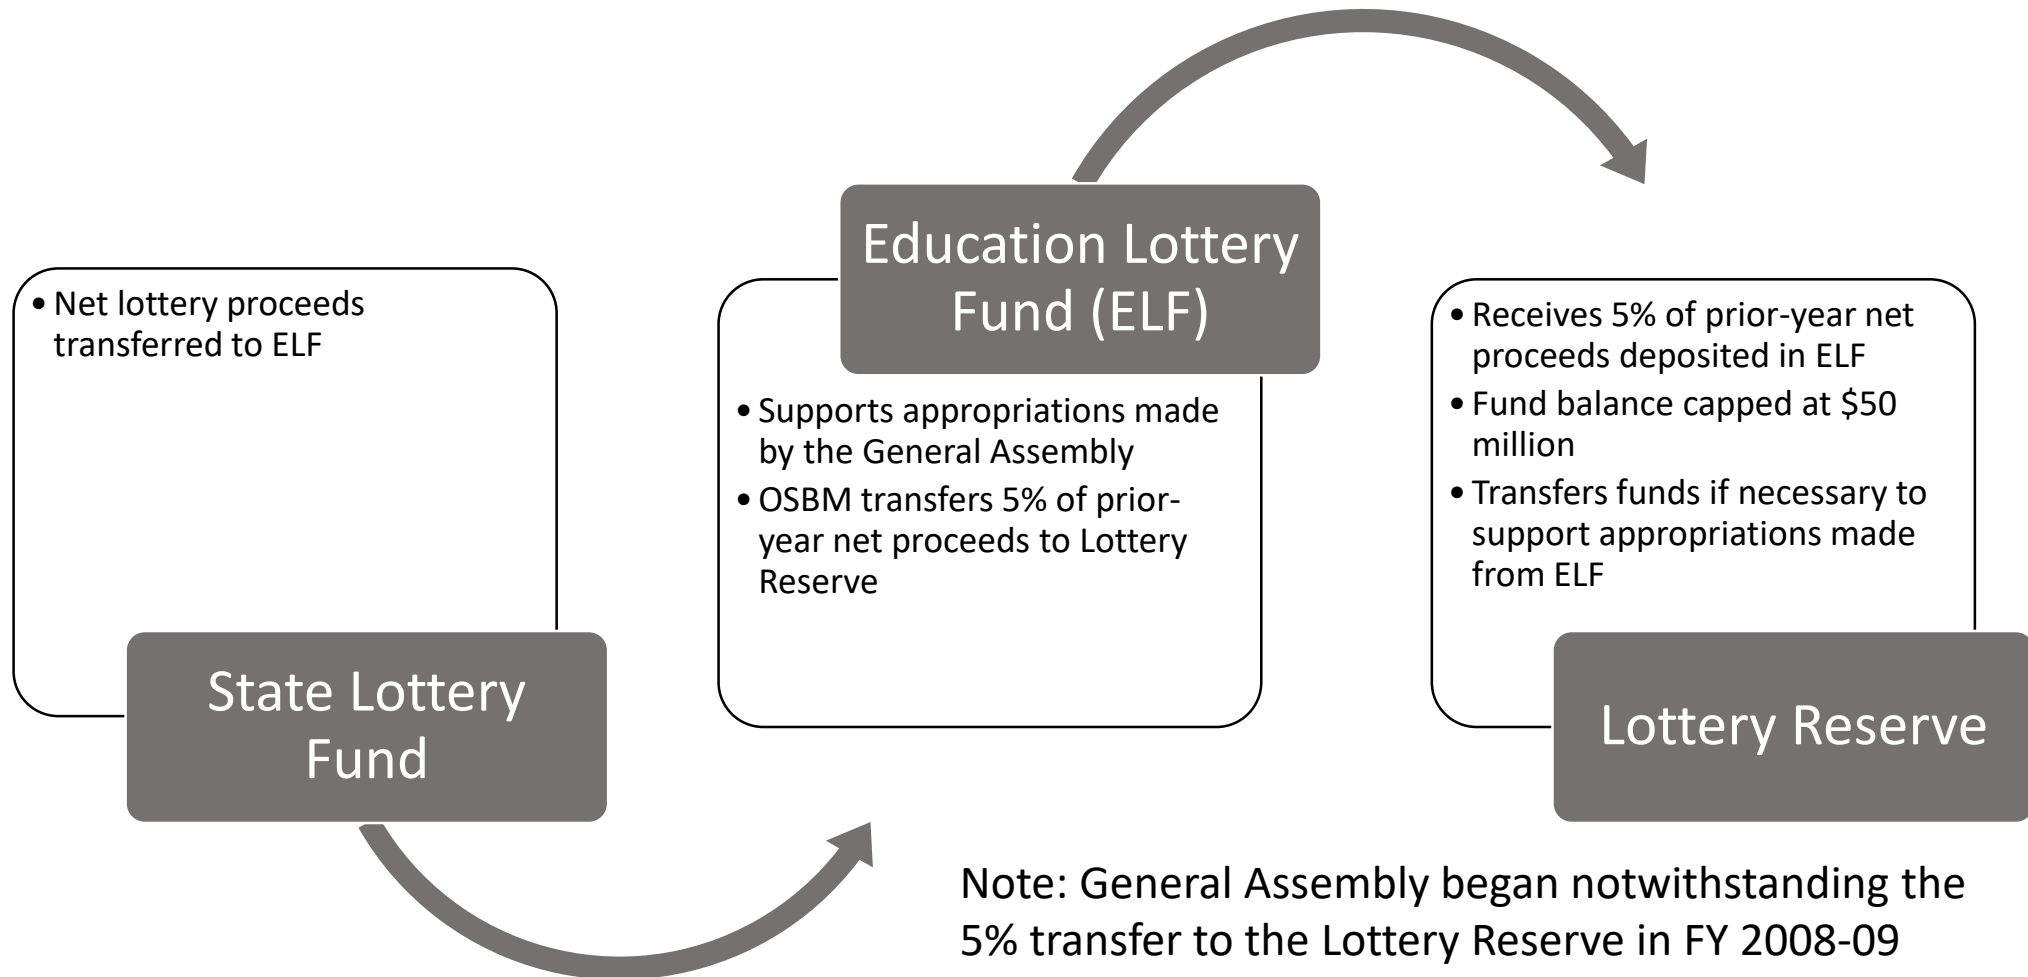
• Net lottery proceeds transferred to ELF

State Lottery Fund

Education Lottery Fund (ELF)

• Supports appropriations made by the General Assembly
• OSBM transfers 5% of prior-year net proceeds to Lottery Reserve

• Receives 5% of prior-year net proceeds deposited in ELF
• Fund balance capped at $50 million
• Transfers funds if necessary to support appropriations made from ELF

Lottery Reserve

Note: General Assembly began notwithstanding the 5% transfer to the Lottery Reserve in FY 2008-09